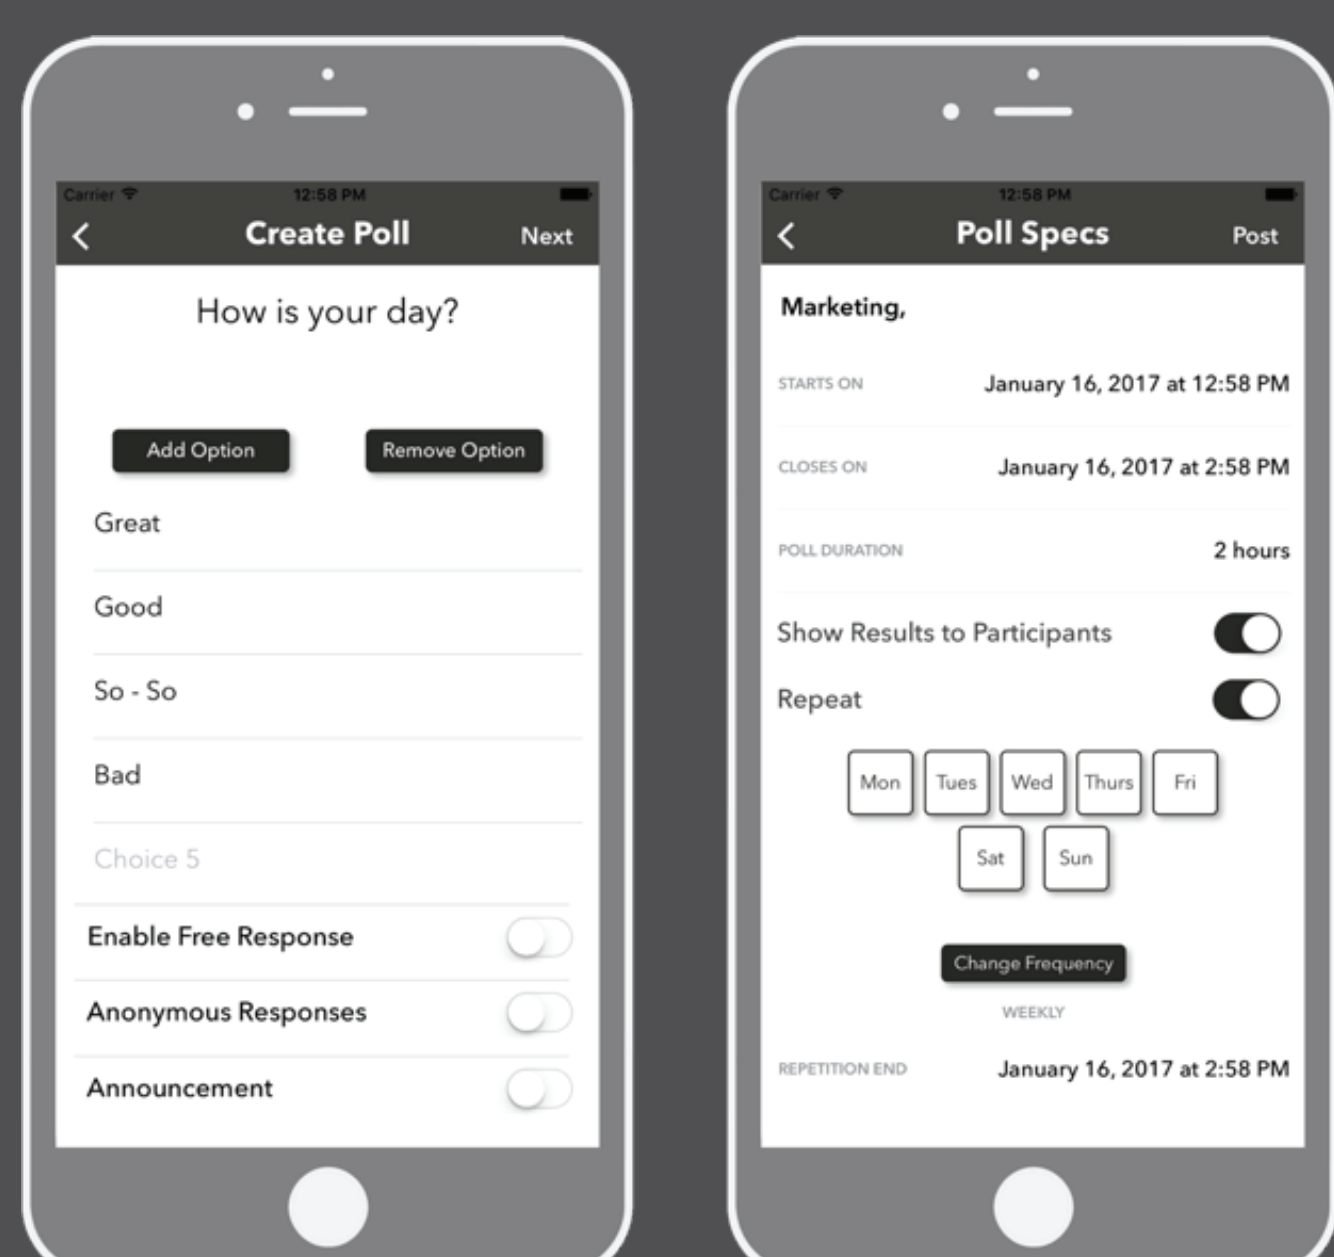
Carrier
12:58 PM
<
Create Poll
Next

How is your day?

Add Option
Remove Option

Great
Good
So - So
Bad
Choice 5

Enable Free Response
Anonymous Responses
Announcement

Carrier
12:58 PM
<
Poll Specs
Post

Marketing,

STARTS ON January 16, 2017 at 12:58 PM
CLOSES ON January 16, 2017 at 2:58 PM
POLL DURATION 2 hours

Show Results to Participants
Repeat

Mon
Tues
Wed
Thurs
Fri
Sat
Sun

Change Frequency
WEEKLY

REPETITION END January 16, 2017 at 2:58 PM